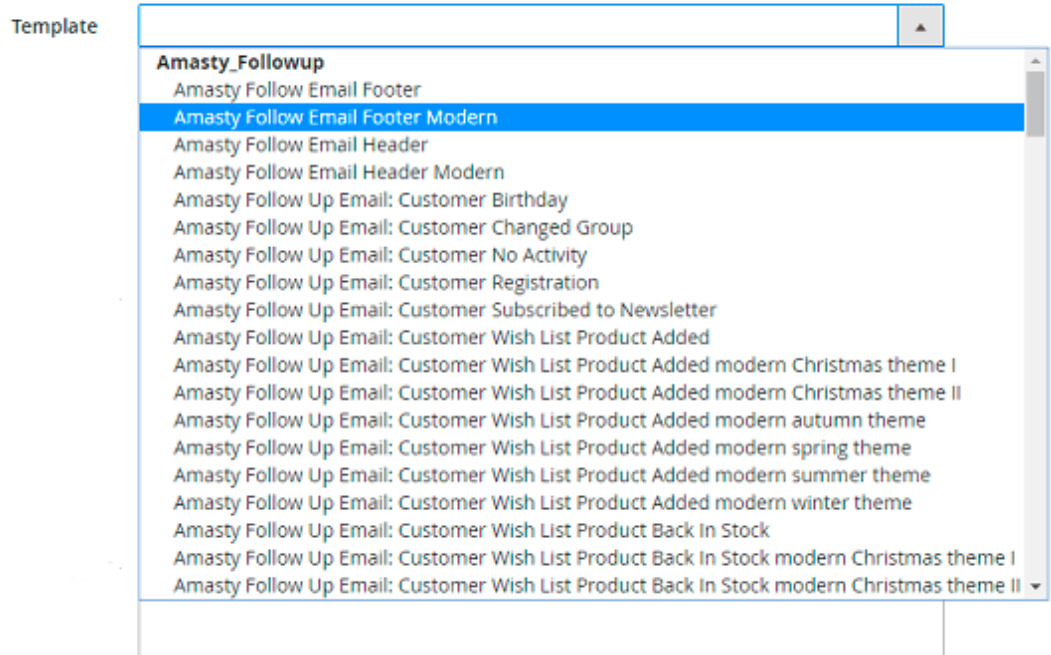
Template

Amasty_Followup
Amasty Follow Email Footer
Amasty Follow Email Footer Modern
Amasty Follow Email Header
Amasty Follow Email Header Modern
Amasty Follow Up Email: Customer Birthday
Amasty Follow Up Email: Customer Changed Group
Amasty Follow Up Email: Customer No Activity
Amasty Follow Up Email: Customer Registration
Amasty Follow Up Email: Customer Subscribed to Newsletter
Amasty Follow Up Email: Customer Wish List Product Added
Amasty Follow Up Email: Customer Wish List Product Added modern Christmas theme I
Amasty Follow Up Email: Customer Wish List Product Added modern Christmas theme II
Amasty Follow Up Email: Customer Wish List Product Added modern autumn theme
Amasty Follow Up Email: Customer Wish List Product Added modern spring theme
Amasty Follow Up Email: Customer Wish List Product Added modern summer theme
Amasty Follow Up Email: Customer Wish List Product Added modern winter theme
Amasty Follow Up Email: Customer Wish List Product Back In Stock
Amasty Follow Up Email: Customer Wish List Product Back In Stock modern Christmas theme I
Amasty Follow Up Email: Customer Wish List Product Back In Stock modern Christmas theme II